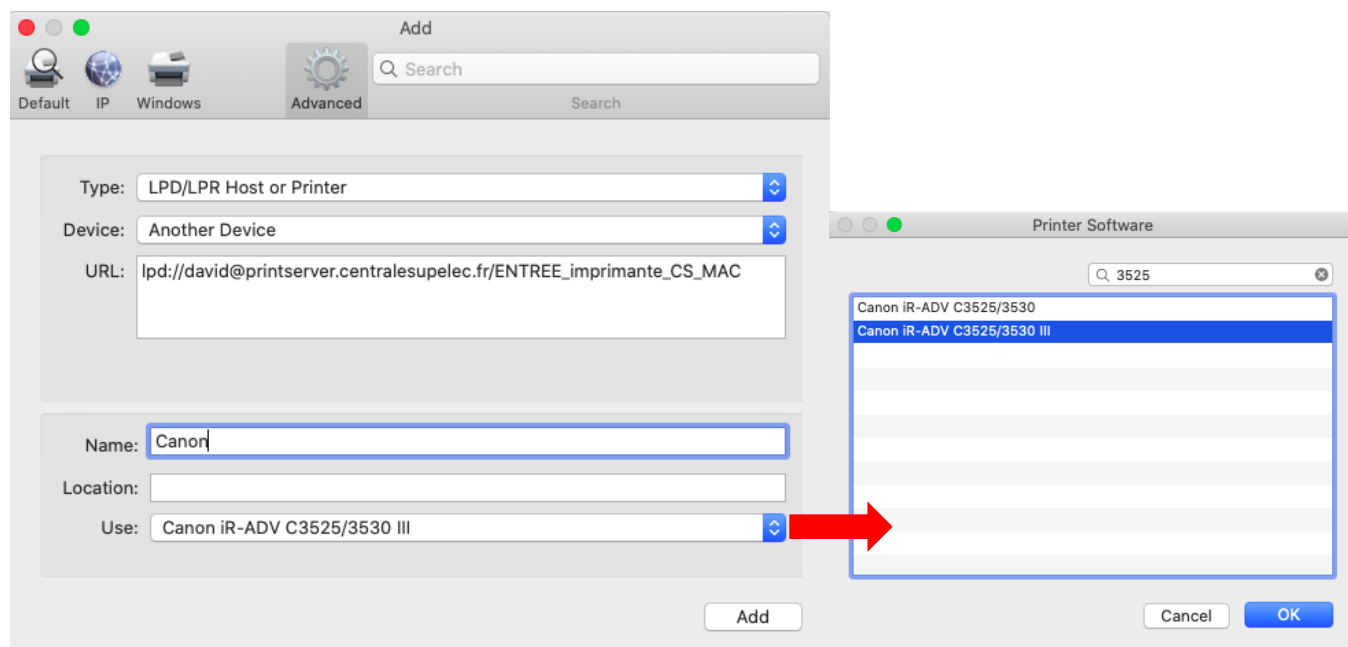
Add

Default IP Windows Advanced

Search

Search

Type: LPD/LPR Host or Printer

Device: Another Device

URL: lpd://david@printserver.centralesupelec.fr/ENTREE_imprimante_CS_MAC

Name: Canon

Location:

Use: Canon iR-ADV C3525/3530 III

Add

Printer Software

3525

Canon iR-ADV C3525/3530

Canon iR-ADV C3525/3530 III

Cancel

OK